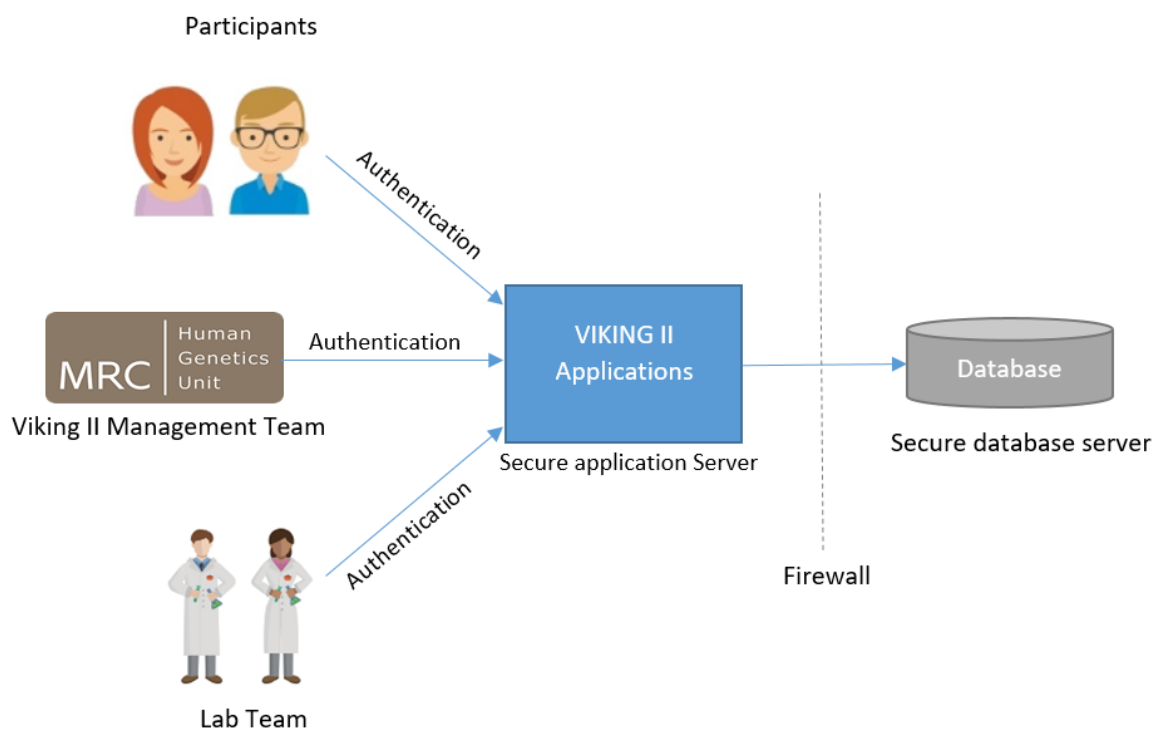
Participants

Authentication

MRC Human Genetics Unit

Authentication

Viking II Management Team

VIKING II Applications

Secure application Server

Database

Secure database server

Authentication

Firewall

Lab Team